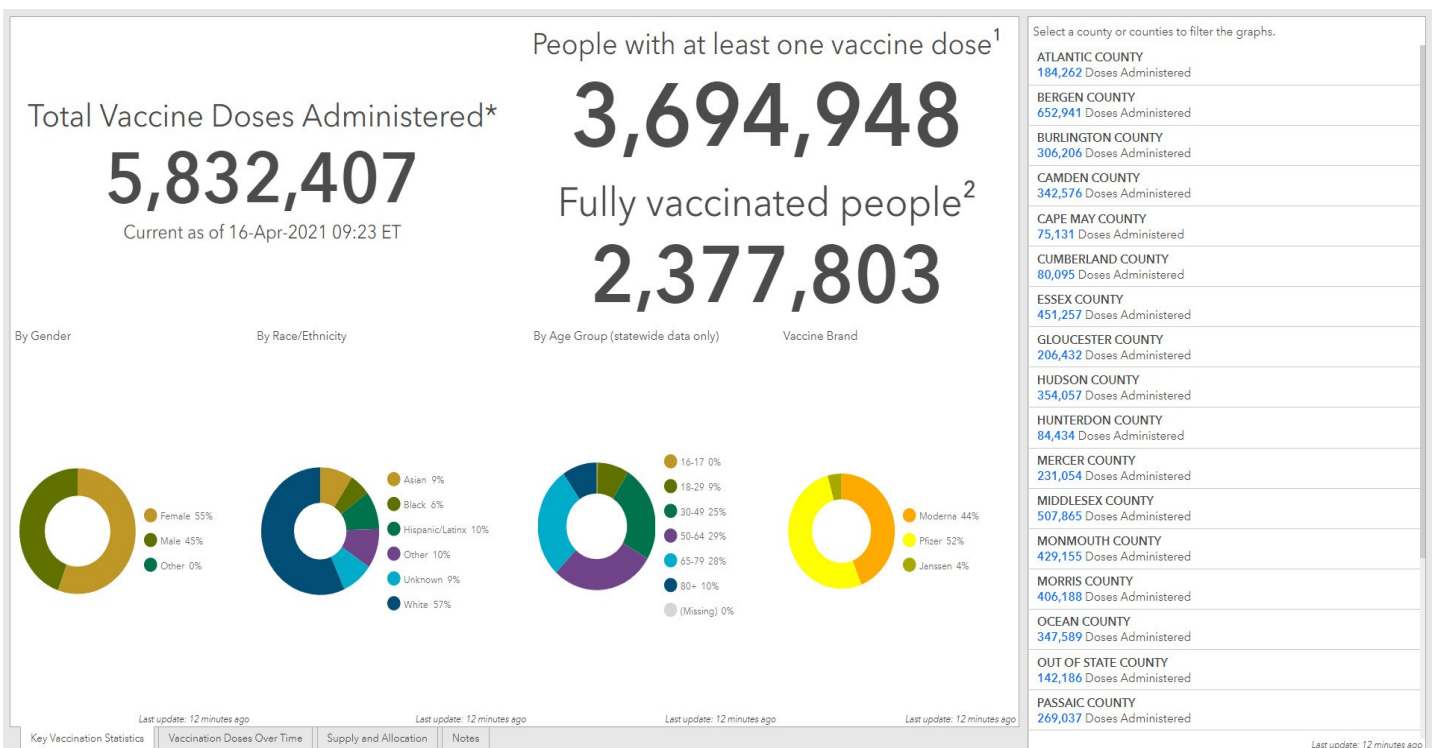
Total Vaccine Doses Administered*
5,832,407
Current as of 16-Apr-2021 09:23 ET

People with at least one vaccine dose$^1$
3,694,948
Fully vaccinated people$^2$
2,377,803

By Gender
Female 55%
Male 45%
Other 0%

By Race/Ethnicity
Asian 9%
Black 6%
Hispanic/Latinx 10%
Other 10%
Unknown 9%
White 57%

By Age Group (statewide data only)
16-17 0%
18-29 9%
30-49 25%
50-64 29%
65-79 28%
80+ 10%
(Missing) 0%

Vaccine Brand
Moderna 44%
Pfizer 52%
Janssen 4%

Last update: 12 minutes ago
Last update: 12 minutes ago
Last update: 12 minutes ago
Last update: 12 minutes ago

Select a county or counties to filter the graphs.
ATLANTIC COUNTY
184,262 Doses Administered
BERGEN COUNTY
652,941 Doses Administered
BURLINGTON COUNTY
306,206 Doses Administered
CAMDEN COUNTY
342,576 Doses Administered
CAPE MAY COUNTY
75,131 Doses Administered
CUMBERLAND COUNTY
80,095 Doses Administered
ESSEX COUNTY
451,257 Doses Administered
GLOUCESTER COUNTY
206,432 Doses Administered
HUDSON COUNTY
354,057 Doses Administered
HUNTERDON COUNTY
84,434 Doses Administered
MERCER COUNTY
231,054 Doses Administered
MIDDLESEX COUNTY
507,865 Doses Administered
MONMOUTH COUNTY
429,155 Doses Administered
MORRIS COUNTY
406,188 Doses Administered
OCEAN COUNTY
347,589 Doses Administered
OUT OF STATE COUNTY
142,186 Doses Administered
PASSAIC COUNTY
269,037 Doses Administered
Last update: 12 minutes ago

Key Vaccination Statistics | Vaccination Doses Over Time | Supply and Allocation | Notes